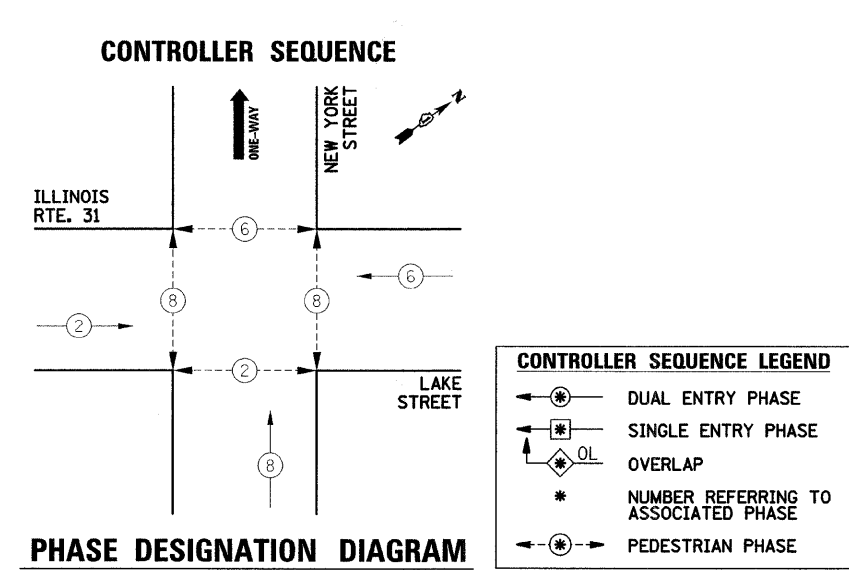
CONTROLLER SEQUENCE

ONE-WAY

NEW YORK STREET

N

ILLINOIS RTE. 31

6

6

2

8

8

2

LAKE STREET

8

CONTROLLER SEQUENCE LEGEND

✱ DUAL ENTRY PHASE

✱ SINGLE ENTRY PHASE

✱ OL OVERLAP

✱ NUMBER REFERRING TO ASSOCIATED PHASE

✱ PEDESTRIAN PHASE

PHASE DESIGNATION DIAGRAM